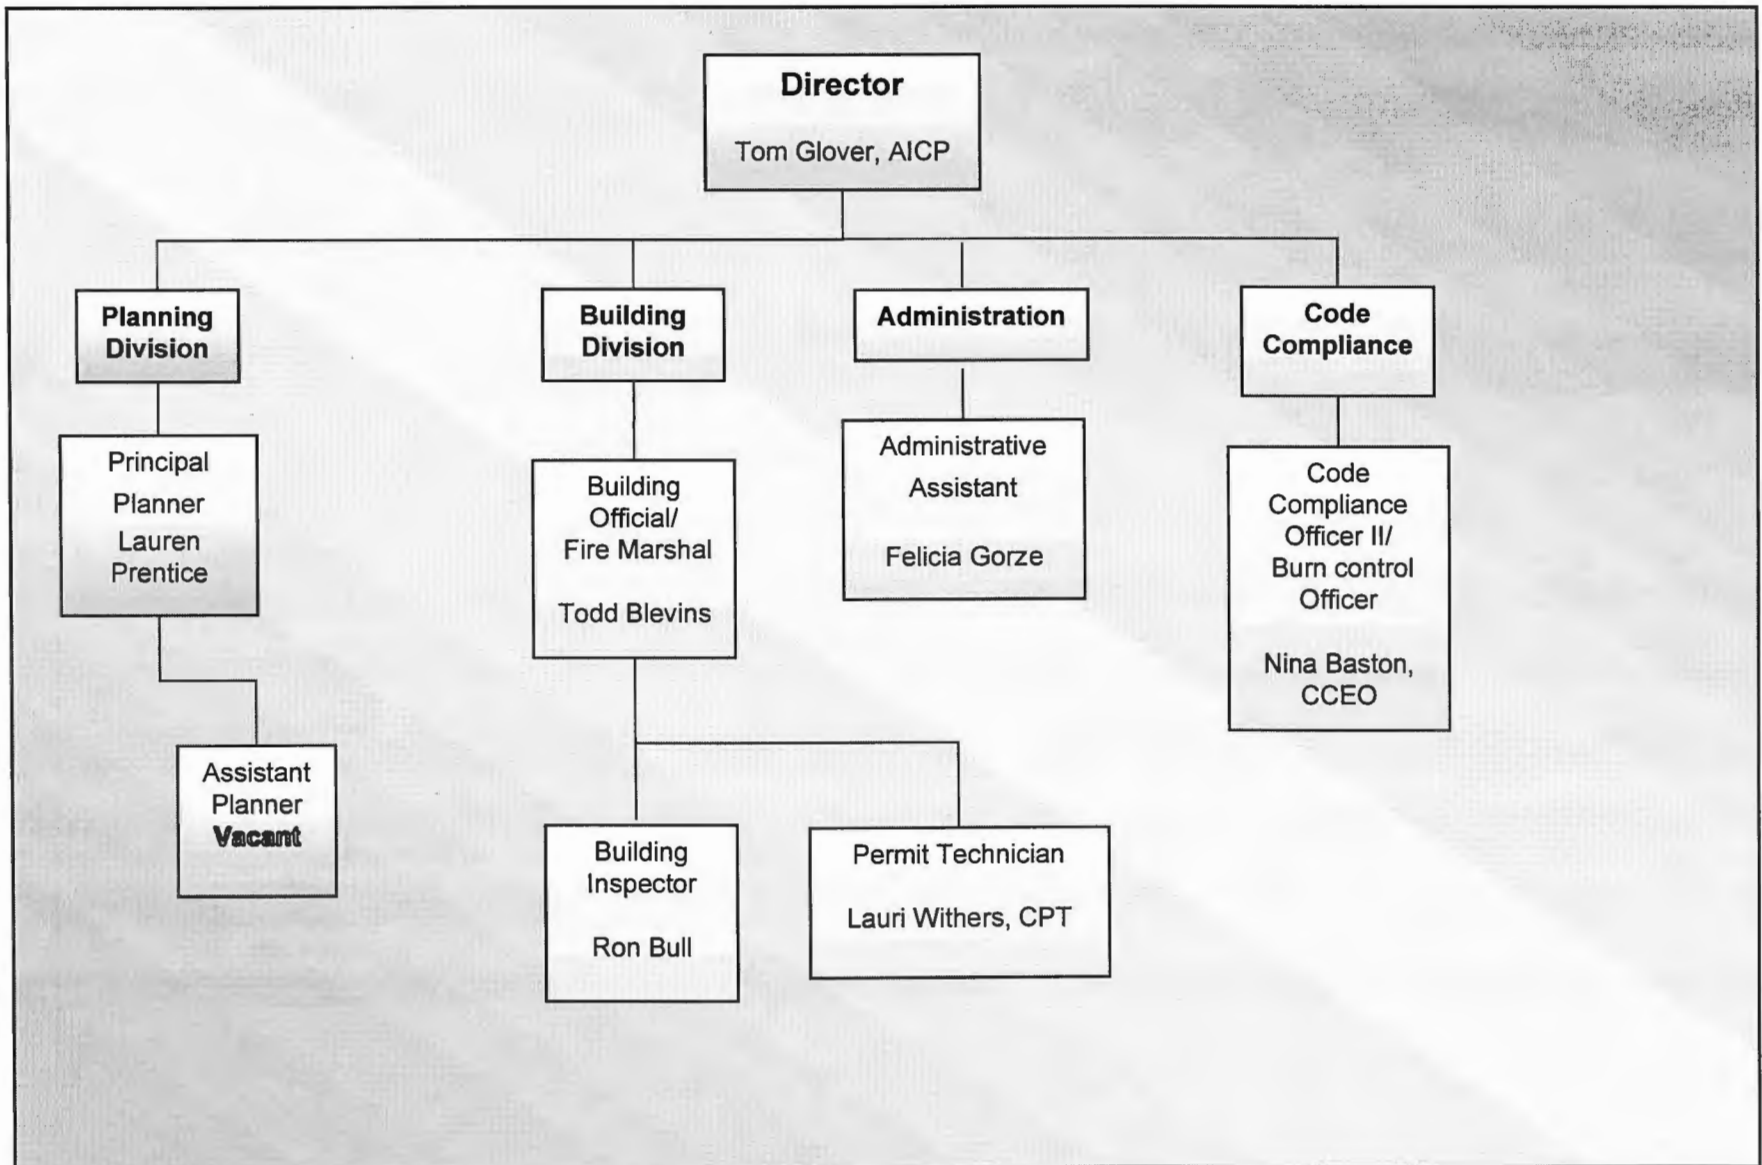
Director

Tom Glover, AICP

Planning Division

Principal Planner Lauren Prentice

Assistant Planner **Vacant**

Building Division

Building Official/ Fire Marshal

Todd Blevins

Building Inspector

Ron Bull

Permit Technician

Lauri Withers, CPT

Administration

Administrative Assistant

Felicia Gorze

Code Compliance

Code Compliance Officer II/ Burn control Officer

Nina Baston, CCEO